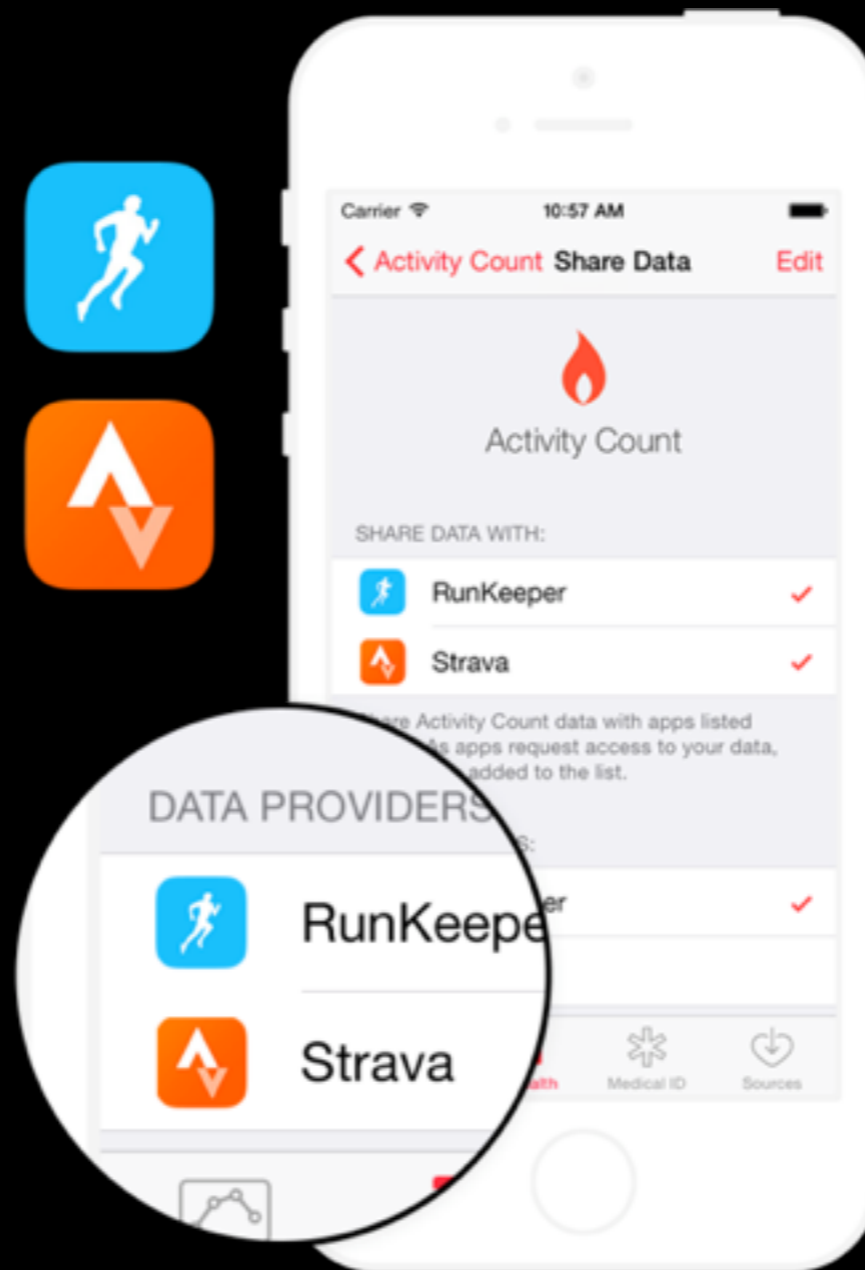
Carrier
10:57 AM

Activity Count Share Data Edit

Activity Count

SHARE DATA WITH:

RunKeeper

Strava

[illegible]are Activity Count data with apps listed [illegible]s apps request access to your data, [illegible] added to the list.

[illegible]s:

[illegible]er

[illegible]alth Medical ID Sources

DATA PROVIDERS

RunKeepe

Strava